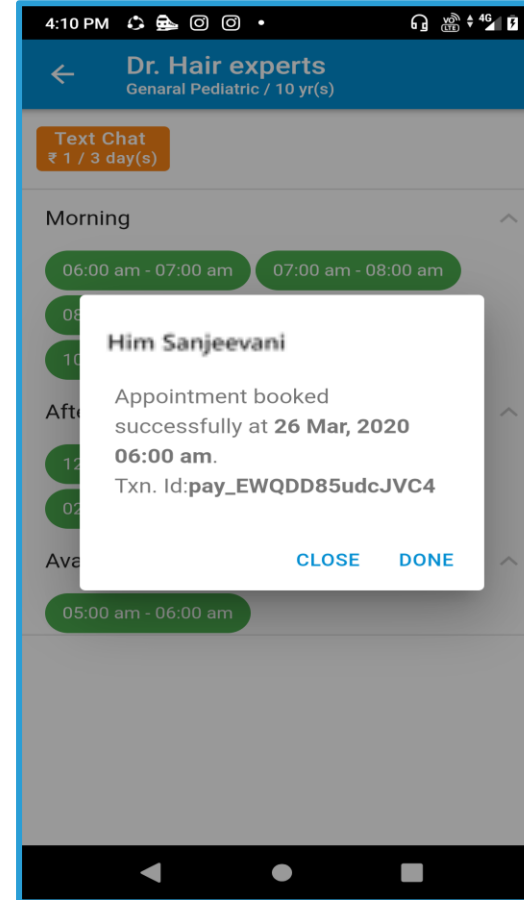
4:10 PM

Dr. Hair experts
Genaral Pediatric / 10 yr(s)

Text Chat
₹ 1 / 3 day(s)

Morning

06:00 am - 07:00 am
07:00 am - 08:00 am
08
10

Afte
12
02

Ava

05:00 am - 06:00 am

Him Sanjeevani

Appointment booked successfully at **26 Mar, 2020 06:00 am**.
Txn. Id:**pay_EWQDD85udcJVC4**

CLOSE DONE